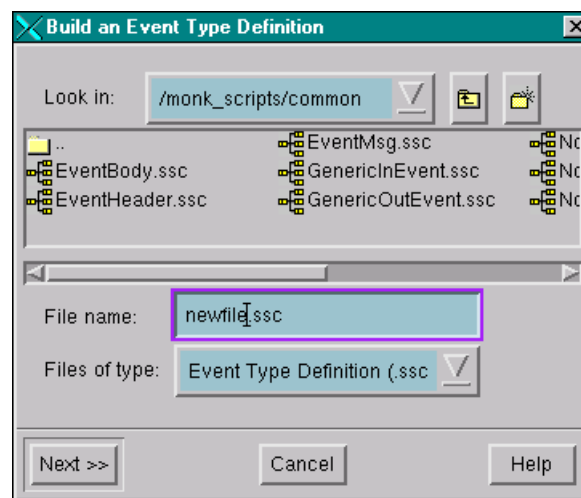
Build an Event Type Definition

Look in: /monk_scripts/common

..
EventBody.ssc
EventHeader.ssc
EventMsg.ssc
GenericInEvent.ssc
GenericOutEvent.ssc
No
No
No

File name: newfile.ssc

Files of type: Event Type Definition (.ssc

Next >>
Cancel
Help